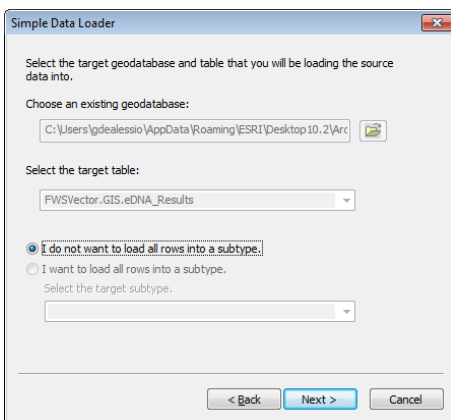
Simple Data Loader

Select the target geodatabase and table that you will be loading the source data into.

Choose an existing geodatabase:

C:\Users\gdealessio\AppData\Roaming\ESRI\Desktop10.2\Arc

Select the target table:

FWSVector.GIS.eDNA_Results

I do not want to load all rows into a subtype.

I want to load all rows into a subtype.

Select the target subtype.

< Back | Next > | Cancel